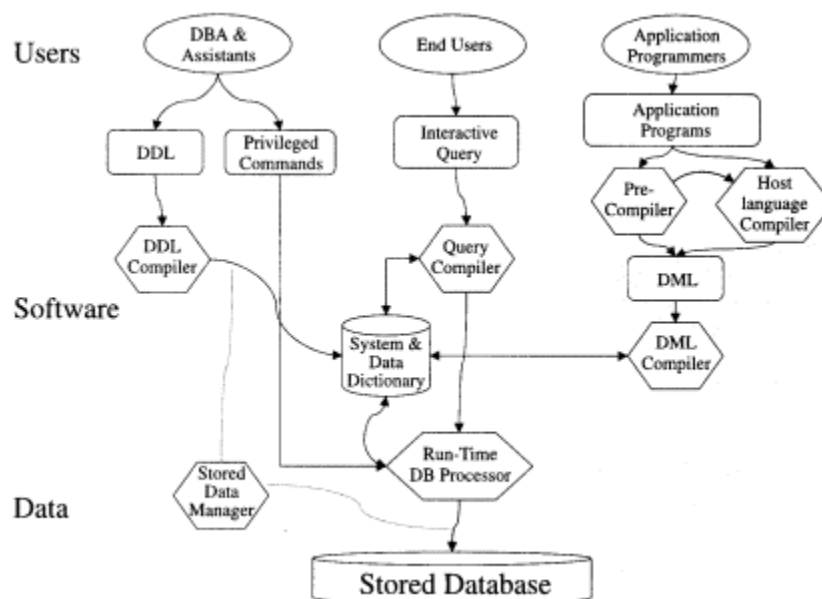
Users

DBA & Assistants

End Users

Application Programmers

Application Programs

DDL

Privileged Commands

Interactive Query

Pre-Compiler

Host language Compiler

DDL Compiler

Query Compiler

DML

Software

System & Data Dictionary

DML Compiler

Stored Data Manager

Run-Time DB Processor

Data

Stored Database